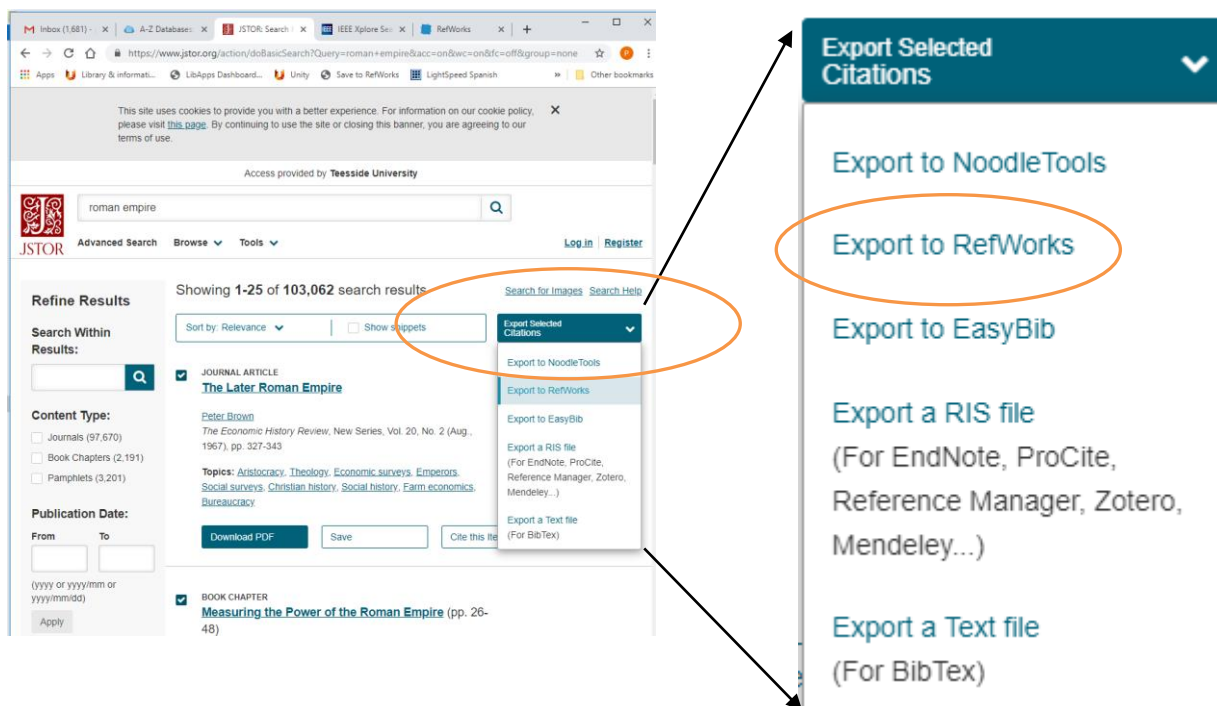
Inbox (1,681) - × A-Z Databases × JSTOR: Search × IEEE Xplore Se × RefWorks × +

https://www.jstor.org/action/doBasicSearch?Query=roman+empire&acc=on&wc=on&fc=off&group=none

Apps Library & informati... LibApps Dashboard... Unity Save to RefWorks LightSpeed Spanish » Other bookmarks

This site uses cookies to provide you with a better experience. For information on our cookie policy, please visit this page. By continuing to use the site or closing this banner, you are agreeing to our terms of use. ×

Access provided by Teesside University

JSTOR

roman empire

Advanced Search Browse Tools Log in Register

Refine Results

Search Within Results:

Content Type:

Journals (97,670)

Book Chapters (2,191)

Pamphlets (3,201)

Publication Date:

From To

(yyyy or yyyy/mm or yyyy/mm/dd)

Apply

Showing 1-25 of 103,062 search results Search for Images Search Help

Sort by: Relevance Show snippets

Export Selected Citations

JOURNAL ARTICLE
The Later Roman Empire

Peter Brown
The Economic History Review, New Series, Vol. 20, No. 2 (Aug., 1967), pp. 327-343

Topics: Aristocracy, Theology, Economic surveys, Emperors, Social surveys, Christian history, Social history, Farm economics, Bureaucracy

Download PDF Save Cite this ite

Export to NoodleTools
Export to RefWorks
Export to EasyBib
Export a RIS file (For EndNote, ProCite, Reference Manager, Zotero, Mendeley...)
Export a Text file (For BibTex)

BOOK CHAPTER
Measuring the Power of the Roman Empire (pp. 26-48)

Export Selected Citations

Export to NoodleTools

Export to RefWorks

Export to EasyBib

Export a RIS file
(For EndNote, ProCite, Reference Manager, Zotero, Mendeley...)

Export a Text file
(For BibTex)